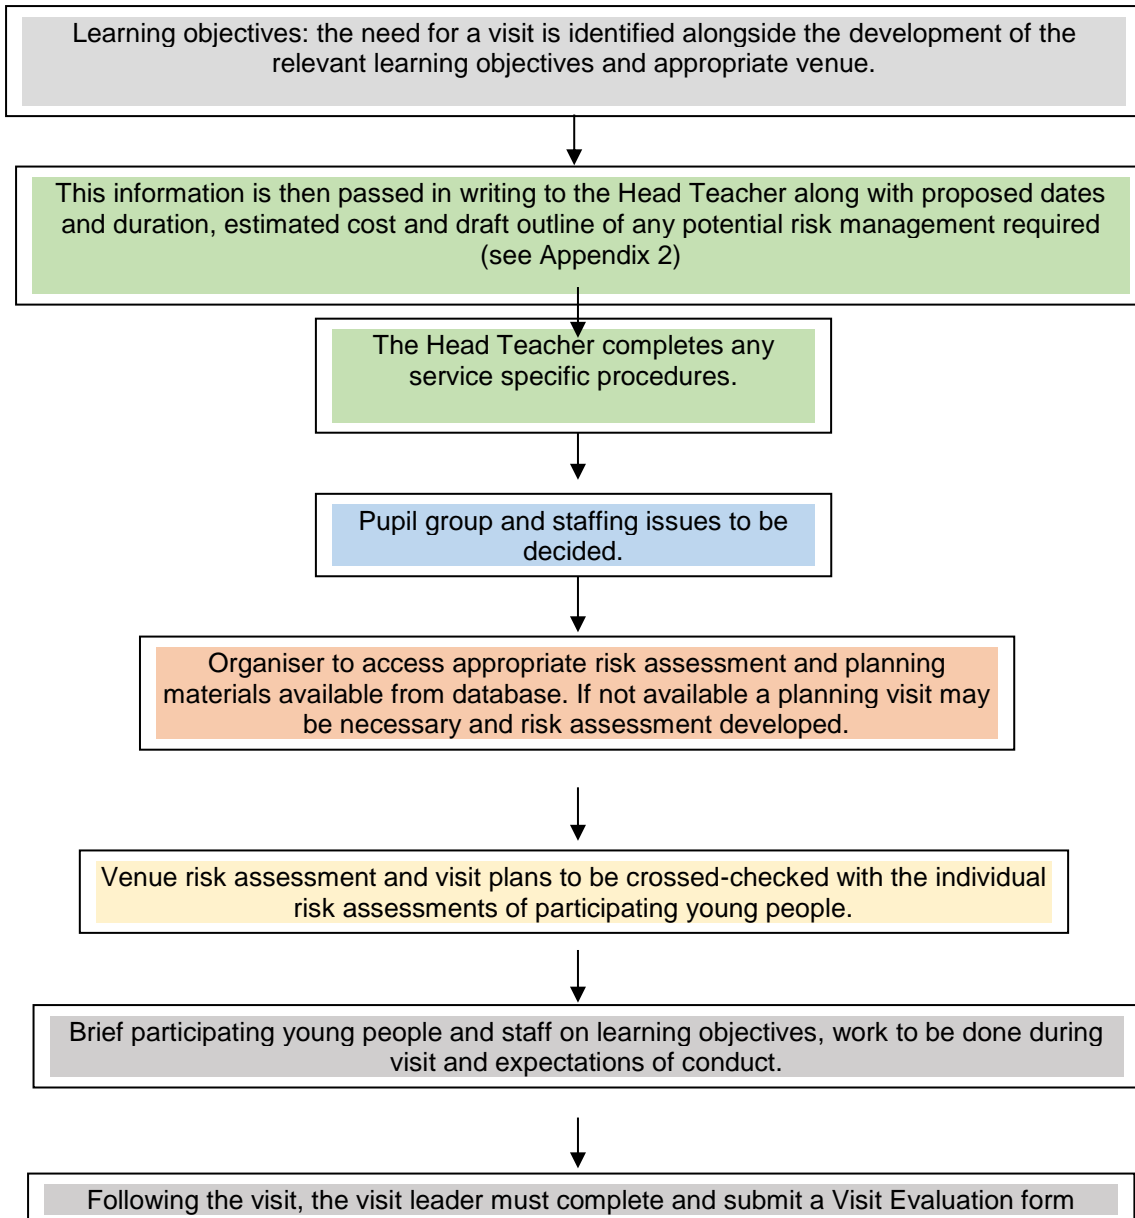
Learning objectives: the need for a visit is identified alongside the development of the relevant learning objectives and appropriate venue.

This information is then passed in writing to the Head Teacher along with proposed dates and duration, estimated cost and draft outline of any potential risk management required (see Appendix 2)

The Head Teacher completes any service specific procedures.

Pupil group and staffing issues to be decided.

Organiser to access appropriate risk assessment and planning materials available from database. If not available a planning visit may be necessary and risk assessment developed.

Venue risk assessment and visit plans to be crossed-checked with the individual risk assessments of participating young people.

Brief participating young people and staff on learning objectives, work to be done during visit and expectations of conduct.

Following the visit, the visit leader must complete and submit a Visit Evaluation form